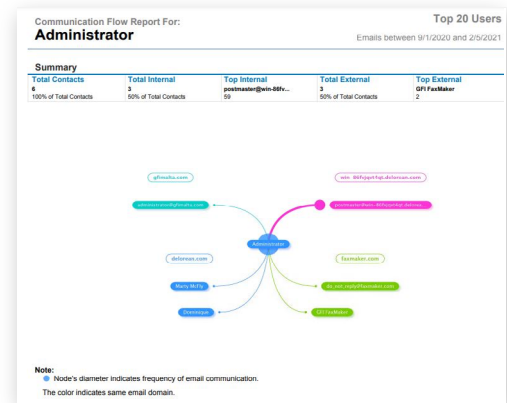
Communication Flow Report For:
Administrator

Top 20 Users
Emails between 9/1/2020 and 2/5/2021

Summary

| Total Contacts | Total Internal | Top Internal | Total External | Top External |
|---|---|---|---|---|
| 6 | 3 | postmaster@win-86fv... | 3 | GFI FaxMaker |
| 100% of Total Contacts | 50% of Total Contacts | 59 | 50% of Total Contacts | 2 |

gfimaila.com

administrator@gfimaila.com

win-86fvjqnfqt.delorean.com

postmaster@win-86fvjqnfqt.delorean...

Administrator

delorean.com

Marty McFly

Doomsayas

faxmaker.com

do_not_reply@faxmaker.com

GFI FaxMaker

Note:
Node's diameter indicates frequency of email communication.
The color indicates same email domain.